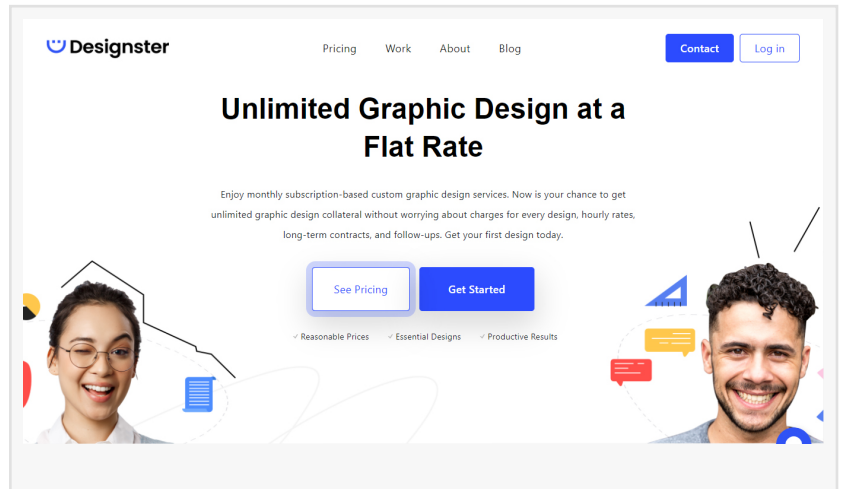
Designster

Pricing Work About Blog

Contact Log in

Unlimited Graphic Design at a Flat Rate

Enjoy monthly subscription-based custom graphic design services. Now is your chance to get unlimited graphic design collateral without worrying about charges for every design, hourly rates, long-term contracts, and follow-ups. Get your first design today.

See Pricing Get Started

✓ Reasonable Prices ✓ Essential Designs ✓ Productive Results